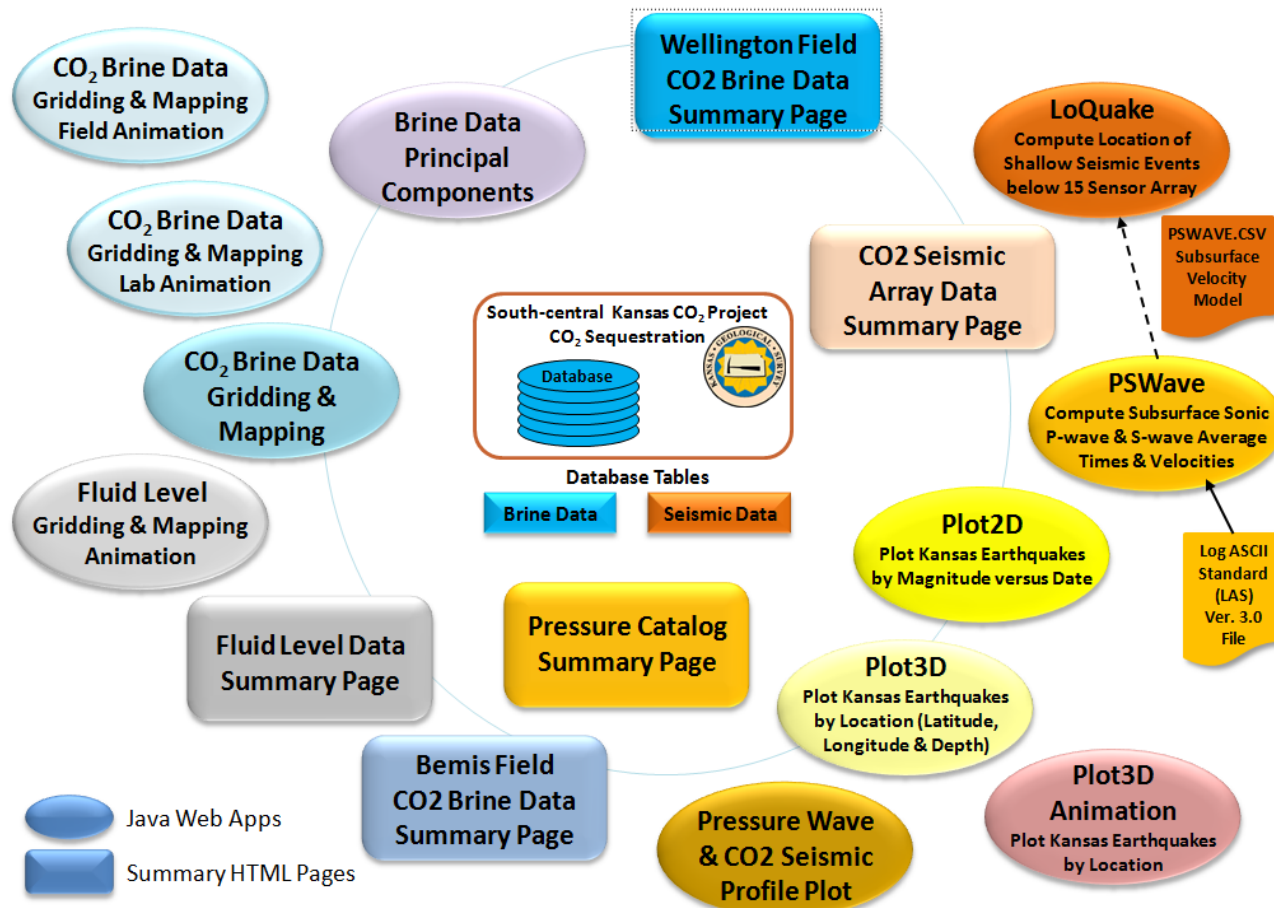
$CO_2$ Brine Data
Gridding & Mapping
Field Animation

Brine Data
Principal
Components

Wellington Field
CO2 Brine Data
Summary Page

LoQuake
Compute Location of
Shallow Seismic Events
below 15 Sensor Array

PSWAVE.CSV
Subsurface
Velocity
Model

$CO_2$ Brine Data
Gridding & Mapping
Lab Animation

CO2 Seismic
Array Data
Summary Page

South-central Kansas $CO_2$ Project
$CO_2$ Sequestration

Database

KANSAS GEOLOGICAL SURVEY

$CO_2$ Brine Data
Gridding &
Mapping

PSWave
Compute Subsurface Sonic
P-wave & S-wave Average
Times & Velocities

Fluid Level
Gridding & Mapping
Animation

Database Tables
Brine Data
Seismic Data

Plot2D
Plot Kansas Earthquakes
by Magnitude versus Date

Log ASCII
Standard
(LAS)
Ver. 3.0
File

Fluid Level Data
Summary Page

Pressure Catalog
Summary Page

Plot3D
Plot Kansas Earthquakes
by Location (Latitude,
Longitude & Depth)

Bemis Field
CO2 Brine Data
Summary Page

Plot3D
Animation
Plot Kansas Earthquakes
by Location

Java Web Apps
Summary HTML Pages

Pressure Wave
& CO2 Seismic
Profile Plot